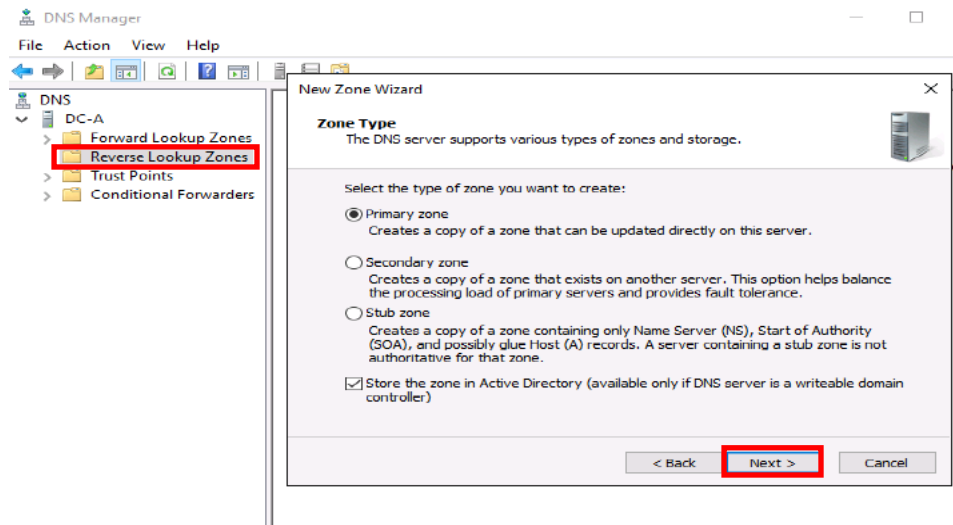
DNS Manager

File Action View Help

DNS
DC-A
Forward Lookup Zones
Reverse Lookup Zones
Trust Points
Conditional Forwarders

New Zone Wizard

Zone Type
The DNS server supports various types of zones and storage.

Select the type of zone you want to create:

Primary zone
Creates a copy of a zone that can be updated directly on this server.

Secondary zone
Creates a copy of a zone that exists on another server. This option helps balance the processing load of primary servers and provides fault tolerance.

Stub zone
Creates a copy of a zone containing only Name Server (NS), Start of Authority (SOA), and possibly glue Host (A) records. A server containing a stub zone is not authoritative for that zone.

Store the zone in Active Directory (available only if DNS server is a writeable domain controller)

< Back Next > Cancel